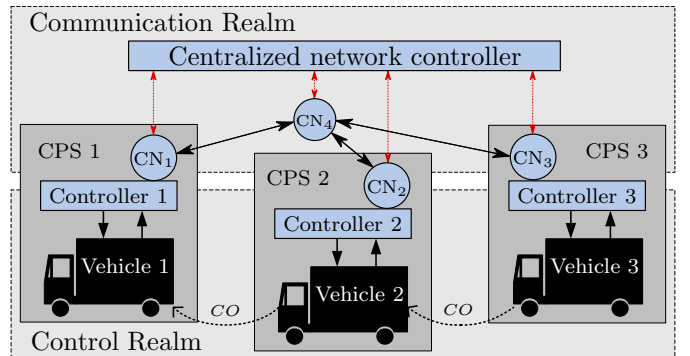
Communication Realm

Centralized network controller

$\text{CN}_4$

CPS 1

$\text{CN}_1$

Controller 1

Vehicle 1

CPS 2

$\text{CN}_2$

Controller 2

Vehicle 2

CPS 3

$\text{CN}_3$

Controller 3

Vehicle 3

$CO$

$CO$

Control Realm